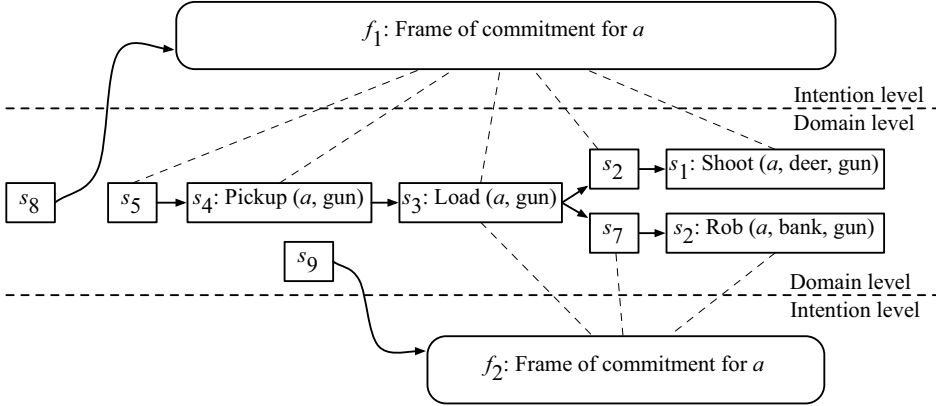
$f_1$: Frame of commitment for $a$

Intention level

Domain level

$s_8$

$s_5$

$s_4$: Pickup ($a$, gun)

$s_3$: Load ($a$, gun)

$s_2$

$s_1$: Shoot ($a$, deer, gun)

$s_7$

$s_2$: Rob ($a$, bank, gun)

$s_9$

Domain level

Intention level

$f_2$: Frame of commitment for $a$